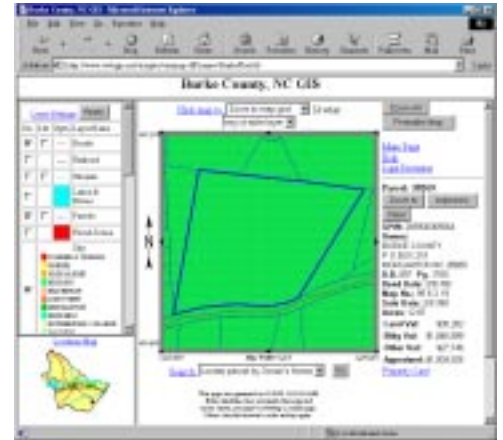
Burke County, NC GIS - Microsoft Internet Explorer

File Edit View Go Favorites Help

Back Forward Stop Refresh Home Search Favorites History Channels Fullscreen Mail Print

Address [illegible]

Burke County, NC GIS

Click map to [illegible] Zoom In

Parcel: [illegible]

Main Page
Help
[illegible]

Search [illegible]

Property Card

Legend
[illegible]

Location Map